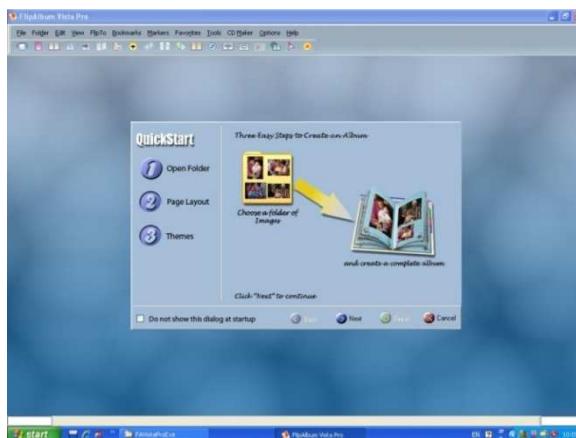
FlipAlbum Vista Pro

File Folder Edit View FlipTo Bookmarks Markers Favorites Tools CD Maker Options Help

QuickStart

Three Easy Steps to Create an Album

1 Open Folder

2 Page Layout

3 Themes

Choose a folder of Images

and create a complete album

Click "Next" to continue

Do not show this dialog at startup

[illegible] Next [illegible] Cancel

start FAVistaProExe FlipAlbum Vista Pro